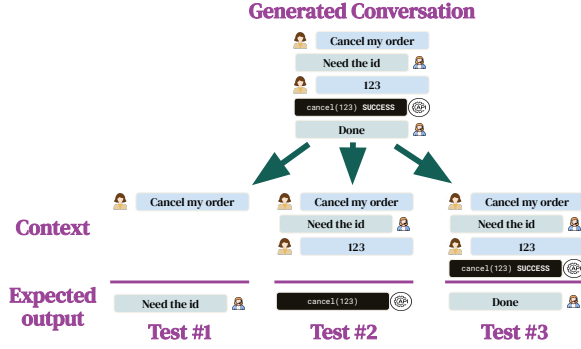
Generated Conversation

Cancel my order

Need the id

123

cancel(123) SUCCESS

API

Done

Context

Cancel my order

Cancel my order

Need the id

123

Cancel my order

Need the id

123

cancel(123) SUCCESS

API

Expected output

Need the id

cancel(123)

API

Done

Test #1

Test #2

Test #3